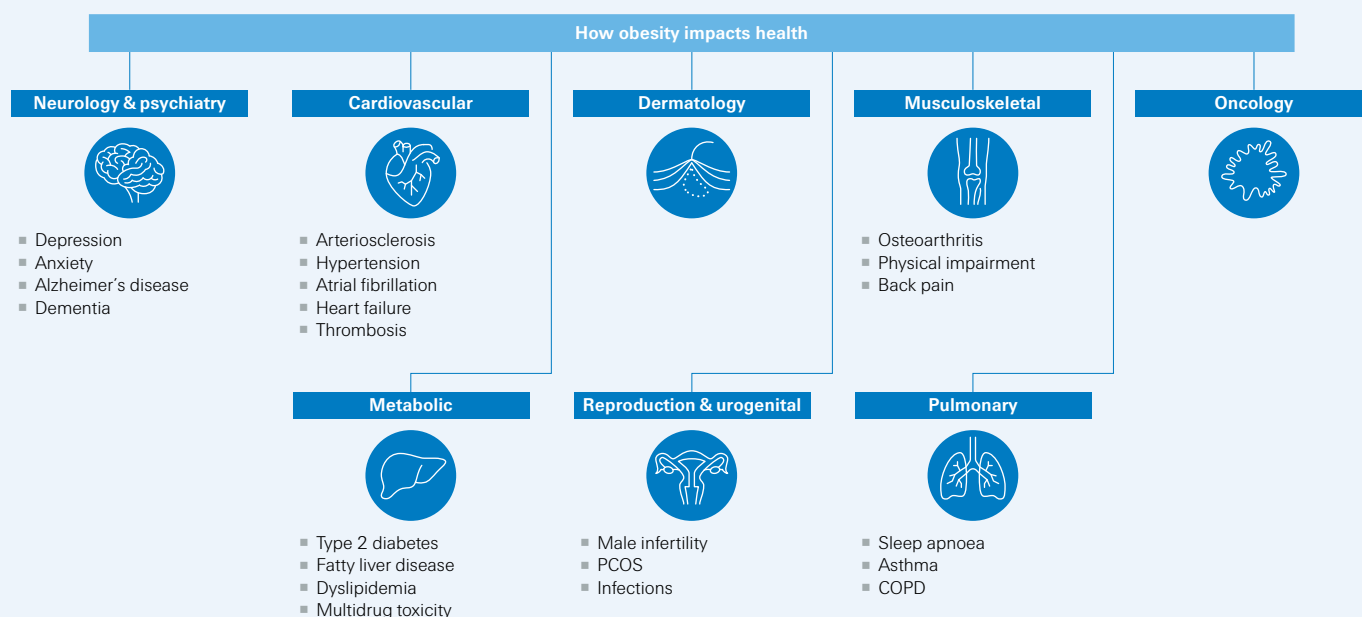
How obesity impacts health

Neurology & psychiatry

- Depression
- Anxiety
- Alzheimer´s disease
- Dementia

Cardiovascular

- Arteriosclerosis
- Hypertension
- Atrial fibrillation
- Heart failure
- Thrombosis

Dermatology

Musculoskeletal

- Osteoarthritis
- Physical impairment
- Back pain

Oncology

Metabolic

- Type 2 diabetes
- Fatty liver disease
- Dyslipidemia
- Multidrug toxicity

Reproduction & urogenital

- Male infertility
- PCOS
- Infections

Pulmonary

- Sleep apnoea
- Asthma
- COPD